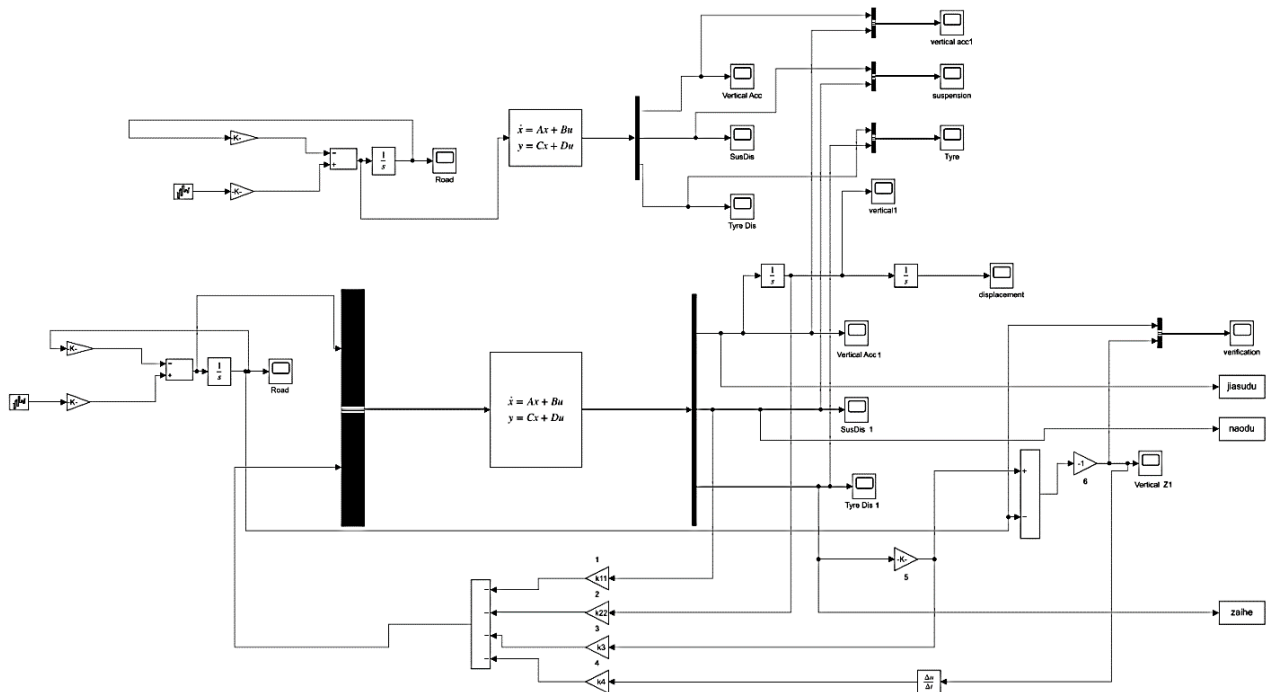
vertical acc1

Vertical Acc

suspension

-K-

$\dot{x} = Ax + Bu$
$y = Cx + Du$

$\frac{1}{s}$

Road

SusDis

Tyre

-K-

Tyre Dis

vertical1

$\frac{1}{s}$

$\frac{1}{s}$

displacement

-K-

$\frac{1}{s}$

Road

$\dot{x} = Ax + Bu$
$y = Cx + Du$

Vertical Acc 1

verification

jiasudu

-K-

SusDis 1

naodu

-1

6

Vertical Z1

Tyre Dis 1

1

k11

-K-

2

5

k22

zaihe

3

k3

4

k4

$\frac{\Delta u}{\Delta t}$